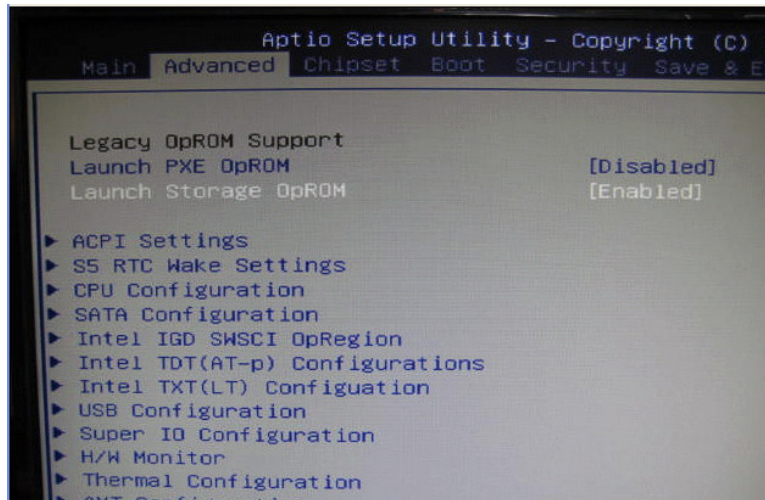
Aptio Setup Utility - Copyright (C)

Main Advanced Chipset Boot Security Save & E

Legacy OpROM Support
Launch PXE OpROM [Disabled]
Launch Storage OpROM [Enabled]

▶ ACPI Settings
▶ S5 RTC Wake Settings
▶ CPU Configuration
▶ SATA Configuration
▶ Intel IGD SWSCI OpRegion
▶ Intel TDT(AT-p) Configurations
▶ Intel TXT(LT) Configuation
▶ USB Configuration
▶ Super IO Configuration
▶ H/W Monitor
▶ Thermal Configuration
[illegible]